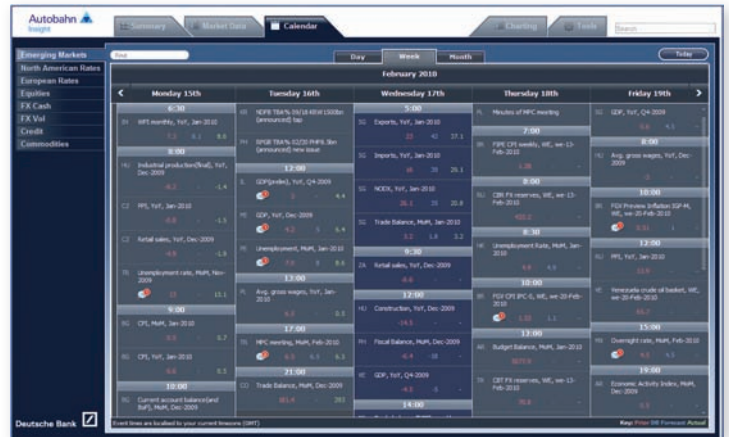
Autobahn Insight

Summary | Market Data | Calendar | Charting | Tools | Search

Emerging Markets
North American Rates
European Rates
Equities
FX Cash
FX Vol
Credit
Commodities

Find

Day | Week | Month

Today

February 2010

Monday 15th

6:30
IN WPI monthly, YoY, Jan-2010
7.3 8.1 8.6

8:00
HU Industrial production(final), YoY, Dec-2009
-6.3 - -1.4

CZ PPI, YoY, Jan-2010
-0.8 - -1.6

CZ Retail sales, YoY, Dec-2009
-4.9 - -1.6

IS Unemployment rate, MoM, Nov-2009
15 15.1

9:00
BG CPI, MoM, Jan-2010
0.5 0.7

BG CPI, YoY, Jan-2010
0.6 0.5

10:00
RU Current account balance(and BoP), MoM, Dec-2009

Tuesday 16th

KR NDFB TBA% 09/18 KRW 1500bn (announced) tap

PH BPGB TBA% 02/30 PHP8.5bn (announced) new issue

12:00
IL GDP(prelim), YoY, Q4-2009
- 4.4

MX GDP, YoY, Dec-2009
9.2 5 6.4

MX Unemployment, MoM, Jan-2010
7.6 8 8.6

13:00
PL Avg. gross wages, YoY, Jan-2010
0.5 0.5

17:00
TR MPC meeting, MoM, Feb-2010
6.5 6.5 6.5

21:00
CO Trade Balance, MoM, Dec-2009
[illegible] 283

Wednesday 17th

5:00
SG Exports, YoY, Jan-2010
25 42 37.1

SG Imports, YoY, Jan-2010
18 28 28.1

SG NODX, YoY, Jan-2010
26.1 25 22.8

SG Trade Balance, MoM, Jan-2010
3.2 1.8 3.2

9:30
ZA Retail sales, YoY, Dec-2009
-0.8

12:00
HU Construction, YoY, Dec-2009
-14.5

PH Fiscal Balance, MoM, Jan-2010
-8.4 -18

PE GDP, YoY, Q4-2009
-4.3 -5

14:00

Thursday 18th

PL Minutes of MPC meeting

7:00
BR FIPE CPI weekly, WE, we-13-Feb-2010
1.28

8:00
RU CBR FX reserves, WE, we-15-Feb-2010
422.2

8:30
HK Unemployment Rate, MoM, Jan-2010
4.9 4.9

10:00
BR FGV CPI IPC-S, WE, we-20-Feb-2010
1.33 1.1

12:00
AR Budget Balance, MoM, Jan-2010
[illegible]

TR CBT FX reserves, WE, we-13-Feb-2010
70.6

Friday 19th

SG GDP, YoY, Q4-2009
-6.8 4.1

8:00
HU Avg. gross wages, YoY, Dec-2009
0

10:00
BR FGV Preview Inflation IGP-M, WE, we-20-Feb-2010
0.51 1

12:00
RU PPI, YoY, Jan-2010
13.9

VE Venezuela crude oil basket, WE, we-20-Feb-2010
66.7

15:00
TR Overnight rate, MoM, Feb-2010
6.5 6.5

19:00
AR Economic Activity Index, MoM, Dec-2009
0.5

Deutsche Bank

Event times are localized to your current timezone (GMT)

Key: Prior DB Forecast Actual